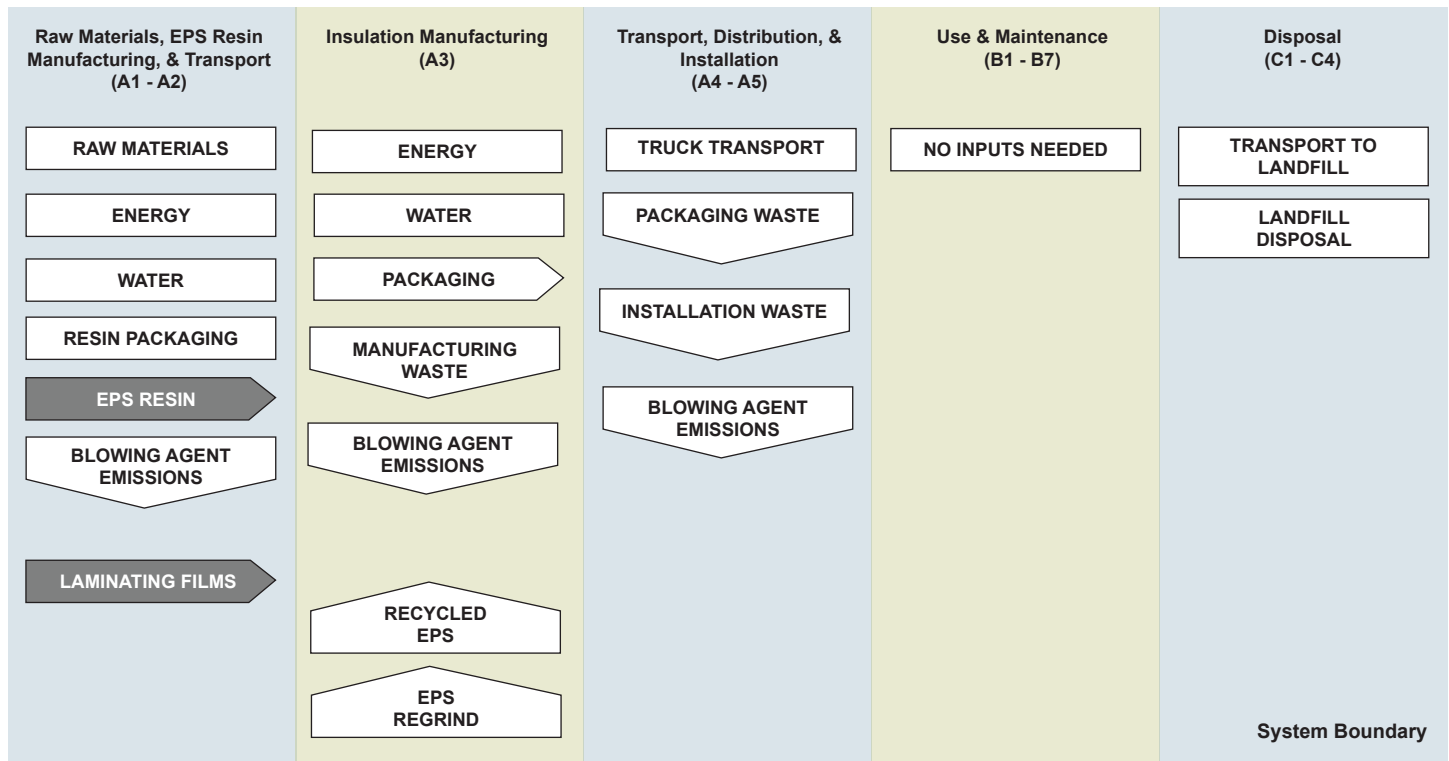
Raw Materials, EPS Resin Manufacturing, & Transport (A1 - A2)

RAW MATERIALS

ENERGY

WATER

RESIN PACKAGING

EPS RESIN

BLOWING AGENT EMISSIONS

LAMINATING FILMS

Insulation Manufacturing (A3)

ENERGY

WATER

PACKAGING

MANUFACTURING WASTE

BLOWING AGENT EMISSIONS

RECYCLED EPS

EPS REGRIND

Transport, Distribution, & Installation (A4 - A5)

TRUCK TRANSPORT

PACKAGING WASTE

INSTALLATION WASTE

BLOWING AGENT EMISSIONS

Use & Maintenance (B1 - B7)

NO INPUTS NEEDED

Disposal (C1 - C4)

TRANSPORT TO LANDFILL

LANDFILL DISPOSAL

System Boundary